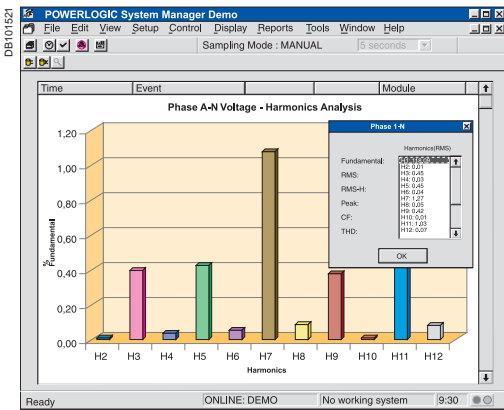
DB101521

POWERLOGIC System Manager Demo

File Edit View Setup Control Display Reports Tools Window Help

Sampling Mode : MANUAL 5 seconds

Time | Event | Module

Phase A-N Voltage - Harmonics Analysis

1,20
1,00
0,80
0,60
0,40
0,20
0,00

% Fundamental

H2 H3 H4 H5 H6 H7 H8 H9 H10 H11 H12

Harmonics

Phase 1-N

Harmonics(RMS)

Fundamental:
RMS:
RMS-H:
Peak:
CF:
THD:

H1: 100,00
H2: 0,01
H3: 0,45
H4: 0,03
H5: 0,45
H6: 0,04
H7: 1,27
H8: 0,05
H9: 0,42
H10: 0,01
H11: 1,03
H12: 0,07

OK

Ready | ONLINE: DEMO | No working system | 9:30